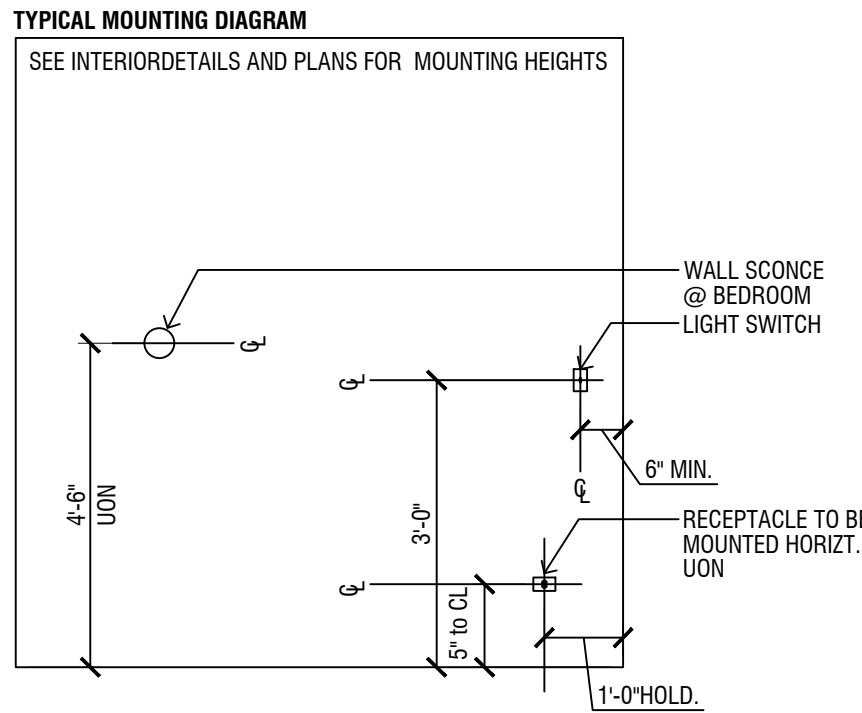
TYPICAL MOUNTING DIAGRAM

SEE INTERIORDETAILS AND PLANS FOR MOUNTING HEIGHTS

WALL SCONCE @ BEDROOM

LIGHT SWITCH

CL

CL

6" MIN.

CL

4'-6" UON

3'-0"

RECEPTACLE TO BE MOUNTED HORIZT. UON

CL

5" to CL

1'-0"HOLD.